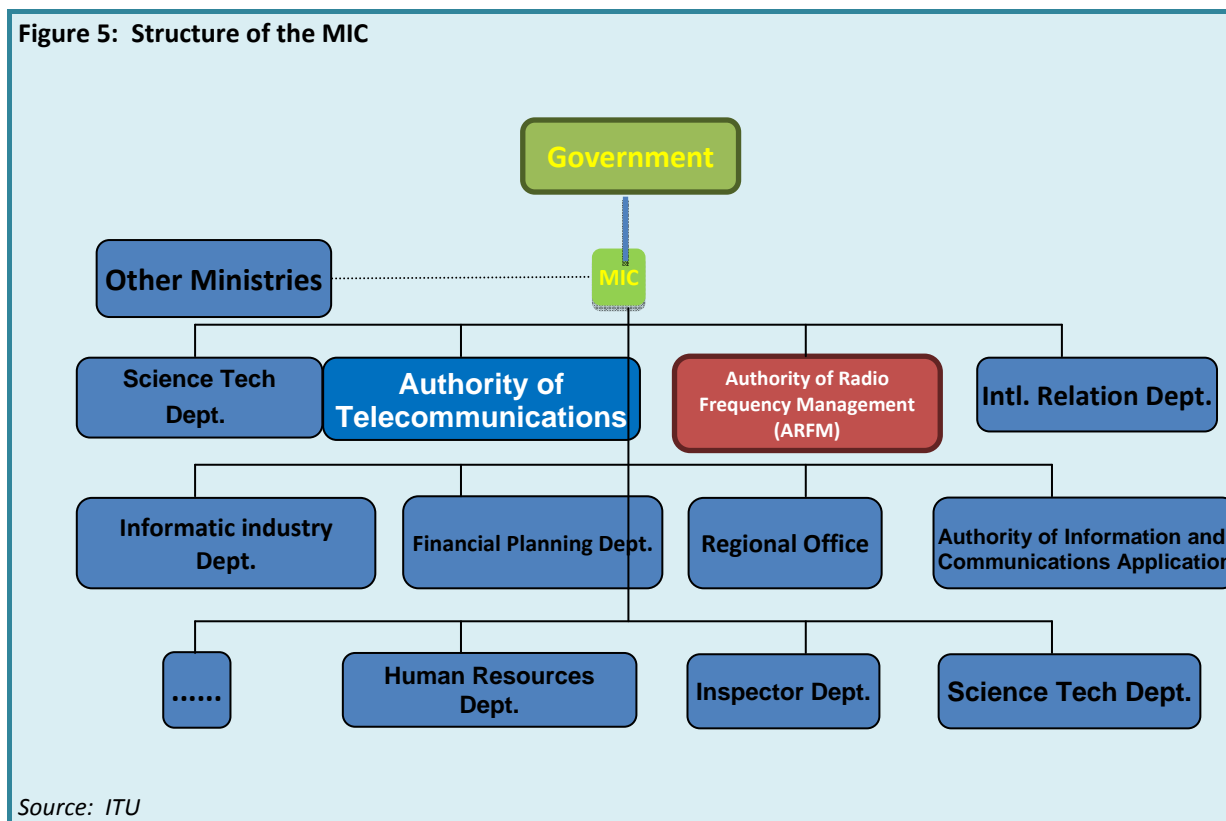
Figure 5: Structure of the MIC

Government

Other Ministries

MIC

Science Tech Dept.

Authority of Telecommunications

Authority of Radio Frequency Management (ARFM)

Intl. Relation Dept.

Informatic industry Dept.

Financial Planning Dept.

Regional Office

Authority of Information and Communications Application

......

Human Resources Dept.

Inspector Dept.

Science Tech Dept.

Source: ITU